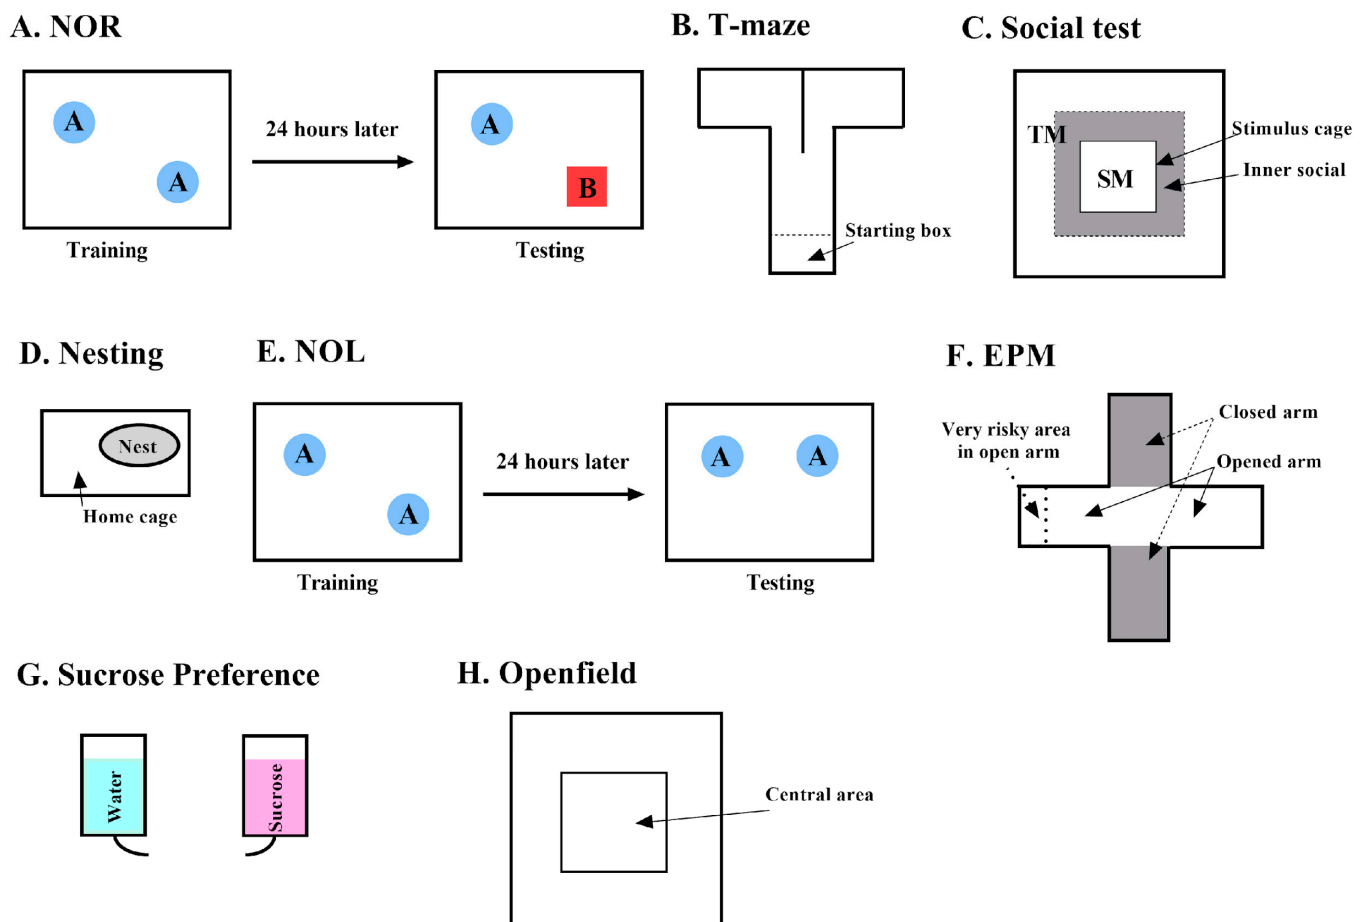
A. NOR

A
A
24 hours later
A
B
Training
Testing

B. T-maze

Starting box

C. Social test

TM
SM
Stimulus cage
Inner social

D. Nesting

Nest
Home cage

E. NOL

A
A
24 hours later
A
A
Training
Testing

F. EPM

Very risky area in open arm
Closed arm
Opened arm

G. Sucrose Preference

Water
Sucrose

H. Openfield

Central area